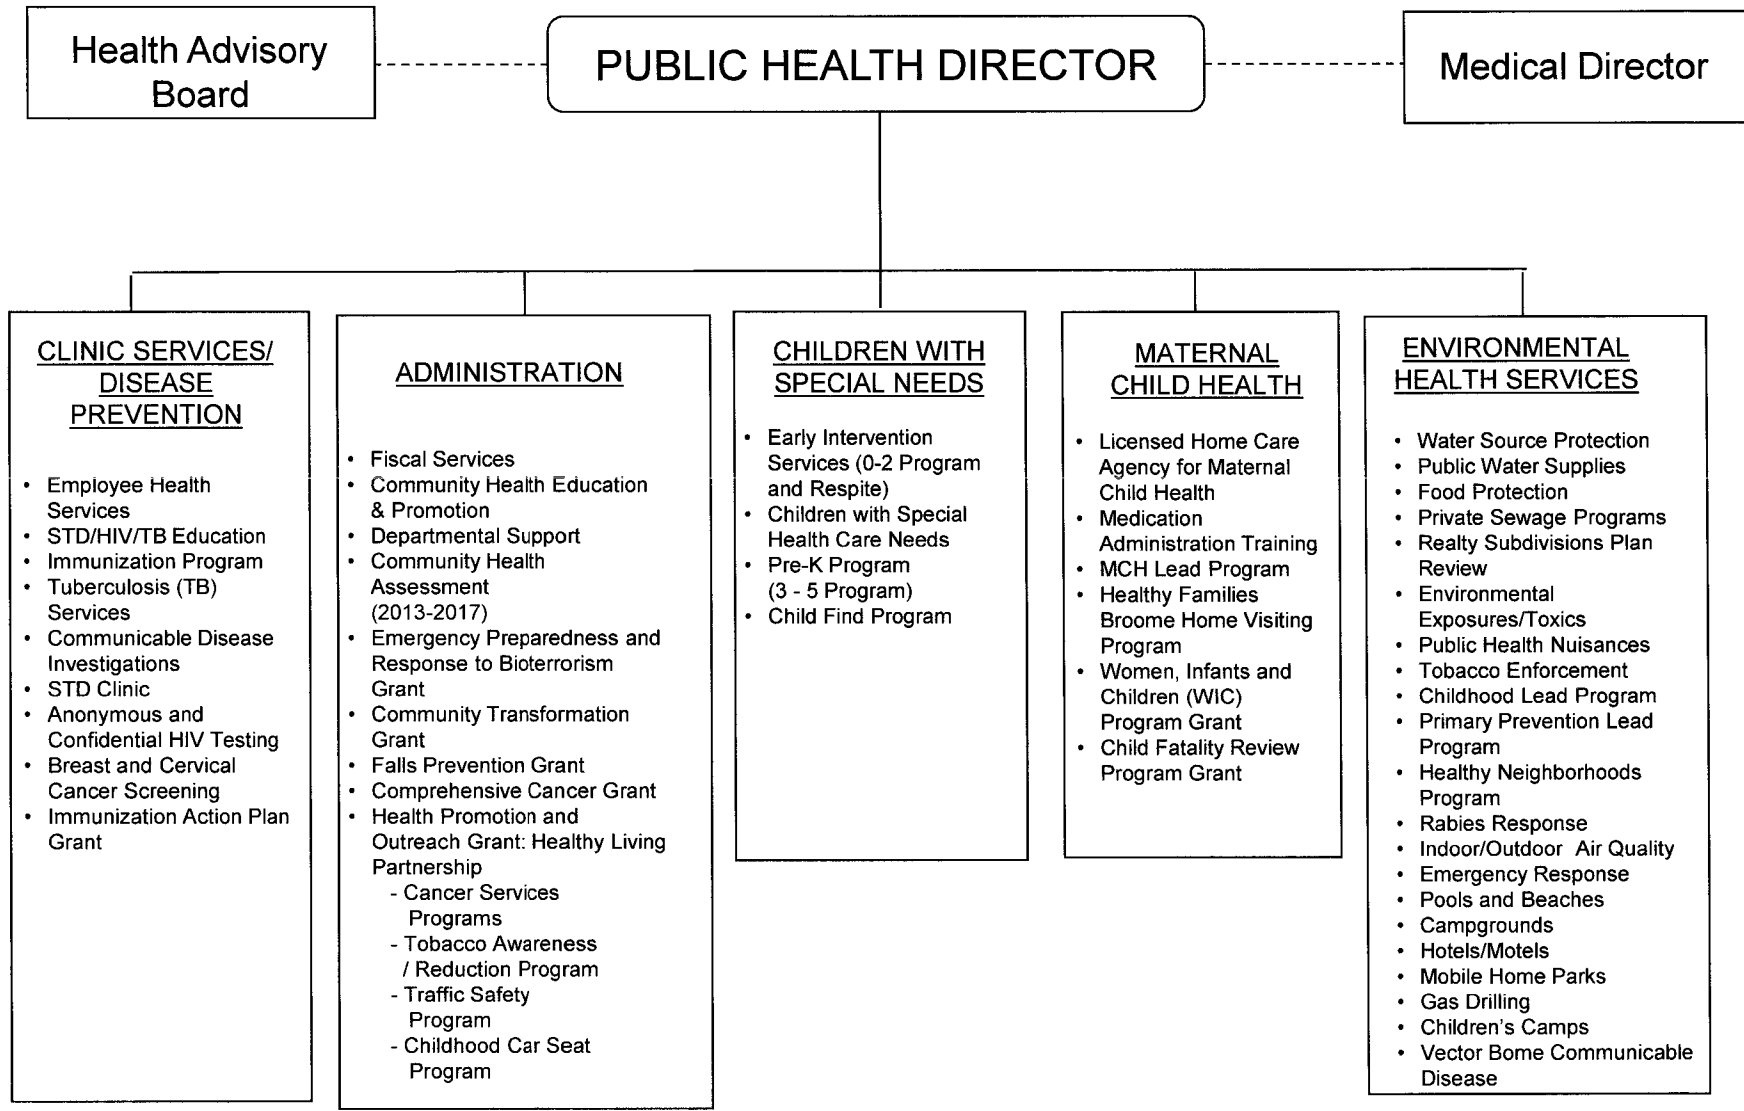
Health Advisory Board

PUBLIC HEALTH DIRECTOR

Medical Director

CLINIC SERVICES/ DISEASE PREVENTION

- Employee Health Services
- STD/HIV/TB Education
- Immunization Program
- Tuberculosis (TB) Services
- Communicable Disease Investigations
- STD Clinic
- Anonymous and Confidential HIV Testing
- Breast and Cervical Cancer Screening
- Immunization Action Plan Grant

ADMINISTRATION

- Fiscal Services
- Community Health Education & Promotion
- Departmental Support
- Community Health Assessment (2013-2017)
- Emergency Preparedness and Response to Bioterrorism Grant
- Community Transformation Grant
- Falls Prevention Grant
- Comprehensive Cancer Grant
- Health Promotion and Outreach Grant: Healthy Living Partnership
  - Cancer Services Programs
  - Tobacco Awareness / Reduction Program
  - Traffic Safety Program
  - Childhood Car Seat Program

CHILDREN WITH SPECIAL NEEDS

- Early Intervention Services (0-2 Program and Respite)
- Children with Special Health Care Needs
- Pre-K Program (3 - 5 Program)
- Child Find Program

MATERNAL CHILD HEALTH

- Licensed Home Care Agency for Maternal Child Health
- Medication Administration Training
- MCH Lead Program
- Healthy Families Broome Home Visiting Program
- Women, Infants and Children (WIC) Program Grant
- Child Fatality Review Program Grant

ENVIRONMENTAL HEALTH SERVICES

- Water Source Protection
- Public Water Supplies
- Food Protection
- Private Sewage Programs
- Realty Subdivisions Plan Review
- Environmental Exposures/Toxics
- Public Health Nuisances
- Tobacco Enforcement
- Childhood Lead Program
- Primary Prevention Lead Program
- Healthy Neighborhoods Program
- Rabies Response
- Indoor/Outdoor Air Quality
- Emergency Response
- Pools and Beaches
- Campgrounds
- Hotels/Motels
- Mobile Home Parks
- Gas Drilling
- Children's Camps
- Vector Bome Communicable Disease